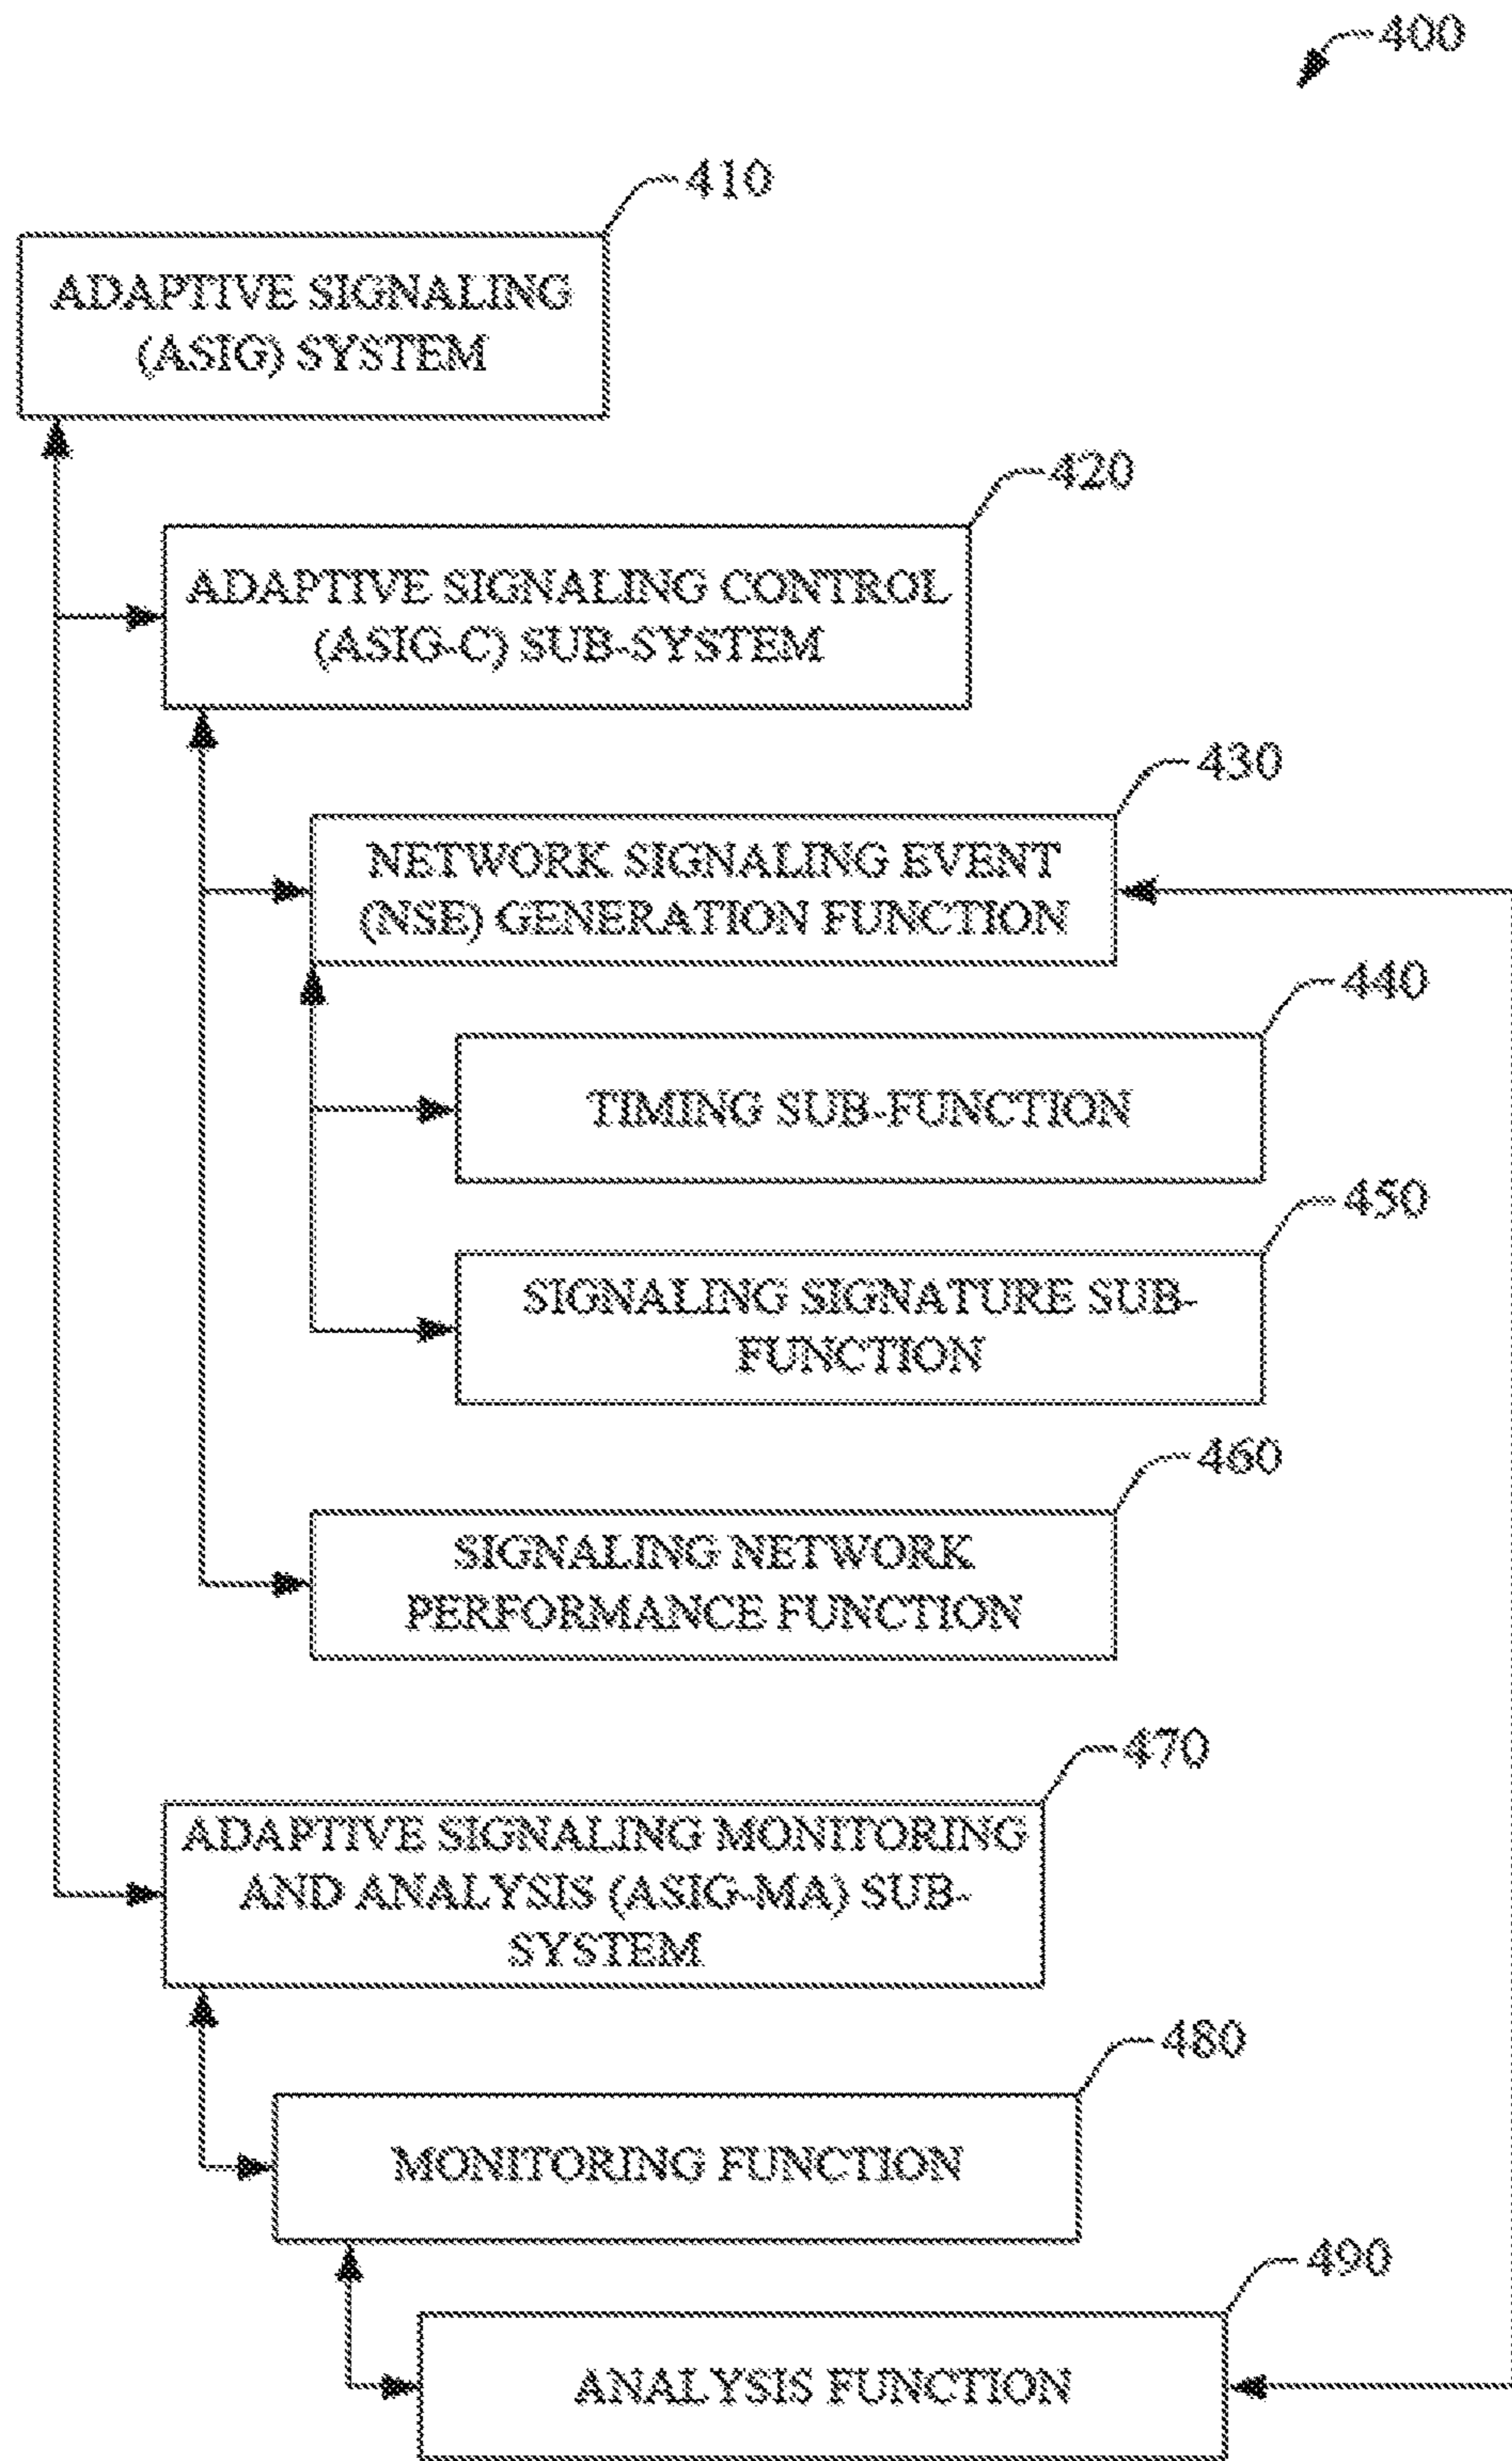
400

410

ADAPTIVE SIGNALING (ASIG) SYSTEM

420

ADAPTIVE SIGNALING CONTROL (ASIG-C) SUB-SYSTEM

430

NETWORK SIGNALING EVENT (NSE) GENERATION FUNCTION

440

TIMING SUB-FUNCTION

450

SIGNALING SIGNATURE SUB-FUNCTION

460

SIGNALING NETWORK PERFORMANCE FUNCTION

470

ADAPTIVE SIGNALING MONITORING AND ANALYSIS (ASIG-MA) SUB-SYSTEM

480

MONITORING FUNCTION

490

ANALYSIS FUNCTION